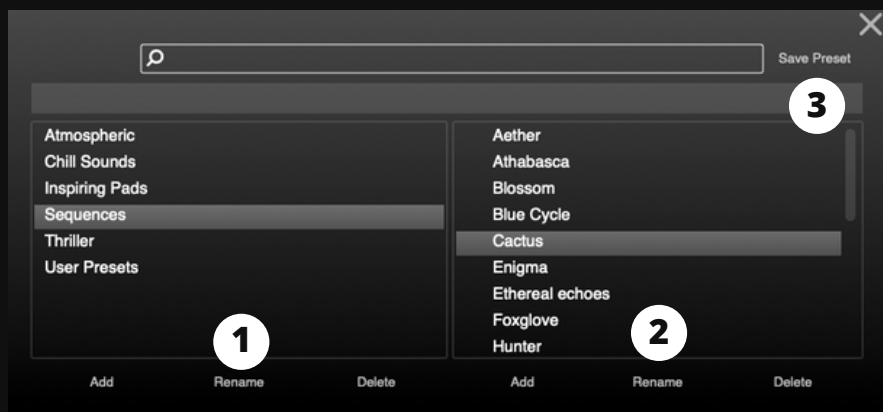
Save Preset

3

Atmospheric
Chill Sounds
Inspiring Pads
Sequences
Thriller
User Presets

1

Add Rename Delete

Aether
Athabasca
Blossom
Blue Cycle
Cactus
Enigma
Ethereal echoes
Foxglove
Hunter

2

Add Rename Delete